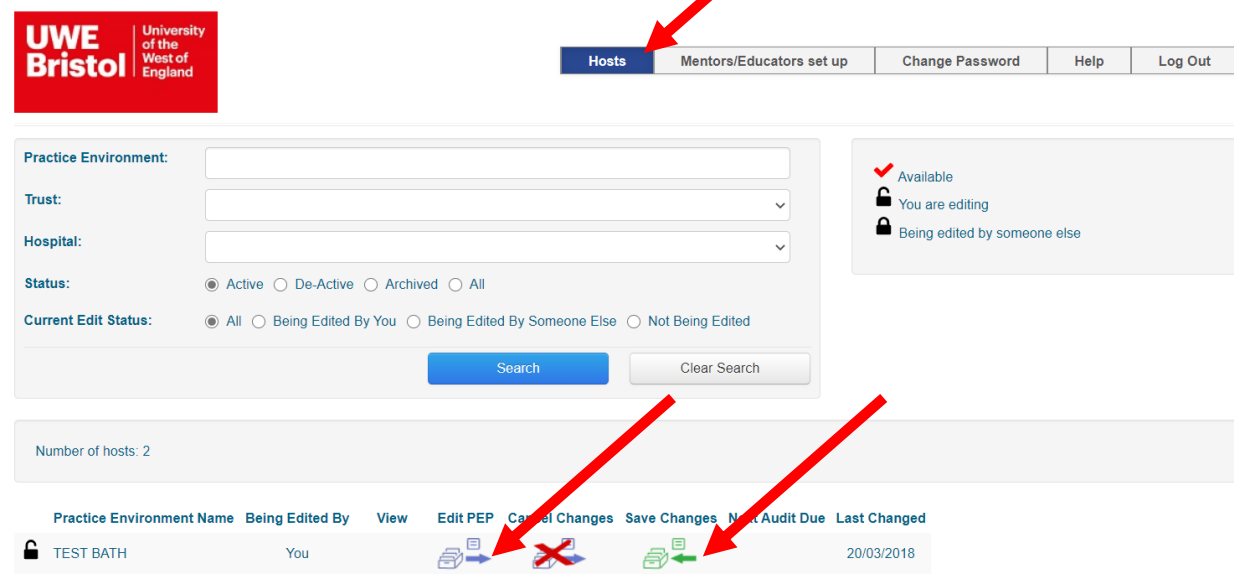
UWE Bristol University of the West of England

Hosts | Mentors/Educators set up | Change Password | Help | Log Out

Practice Environment:

Trust:

Hospital:

Status: Active De-Active Archived All

Current Edit Status: All Being Edited By You Being Edited By Someone Else Not Being Edited

Search

Clear Search

Available

You are editing

Being edited by someone else

Number of hosts: 2

| Practice Environment Name | Being Edited By | View | Edit PEP | Cancel Changes | Save Changes | Next Audit Due | Last Changed |
|---|---|---|---|---|---|---|---|
| TEST BATH | You | | | | | | 20/03/2018 |